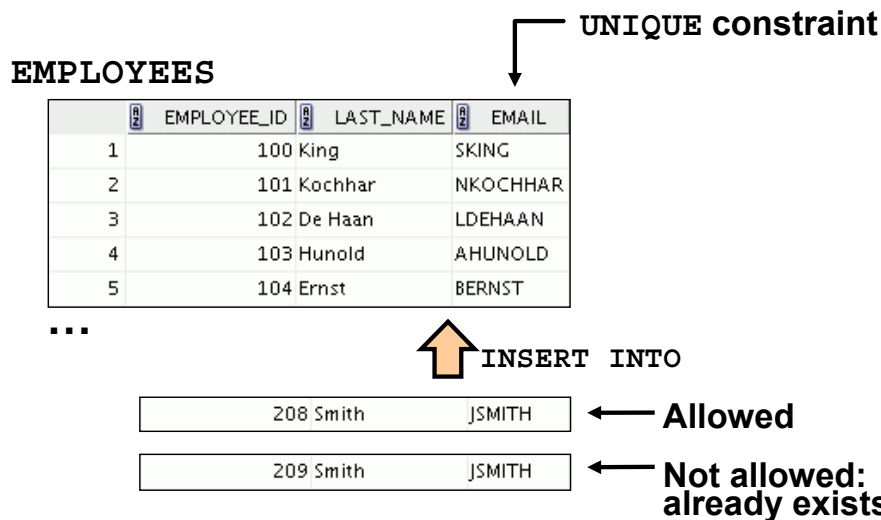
UNIQUE constraint

EMPLOYEES

| | EMPLOYEE_ID | LAST_NAME | EMAIL |
|---|---|---|---|
| 1 | 100 | King | SKING |
| 2 | 101 | Kochhar | NKOCHHAR |
| 3 | 102 | De Haan | LDEHAAN |
| 4 | 103 | Hunold | AHUNOLD |
| 5 | 104 | Ernst | BERNST |

...

INSERT INTO

208 Smith JSMITH

Allowed

209 Smith JSMITH

Not allowed: already exists